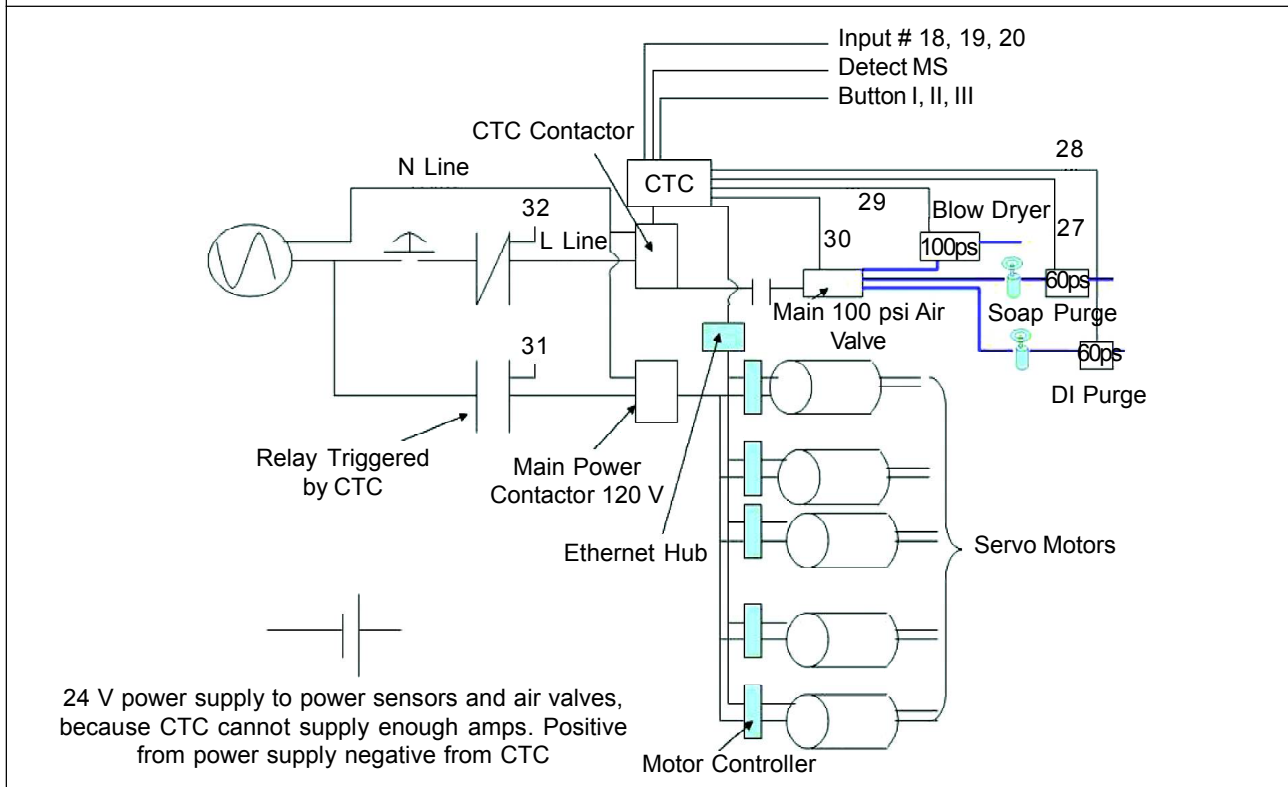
Input # 18, 19, 20
Detect MS
Button I, II, III

CTC Contactor

N Line

CTC

28

32

29

Blow Dryer

L Line

30

27

100ps

60ps

Main 100 psi Air Valve

Soap Purge

31

60ps

DI Purge

Relay Triggered by CTC

Main Power Contactor 120 V

Ethernet Hub

Servo Motors

24 V power supply to power sensors and air valves, because CTC cannot supply enough amps. Positive from power supply negative from CTC

Motor Controller